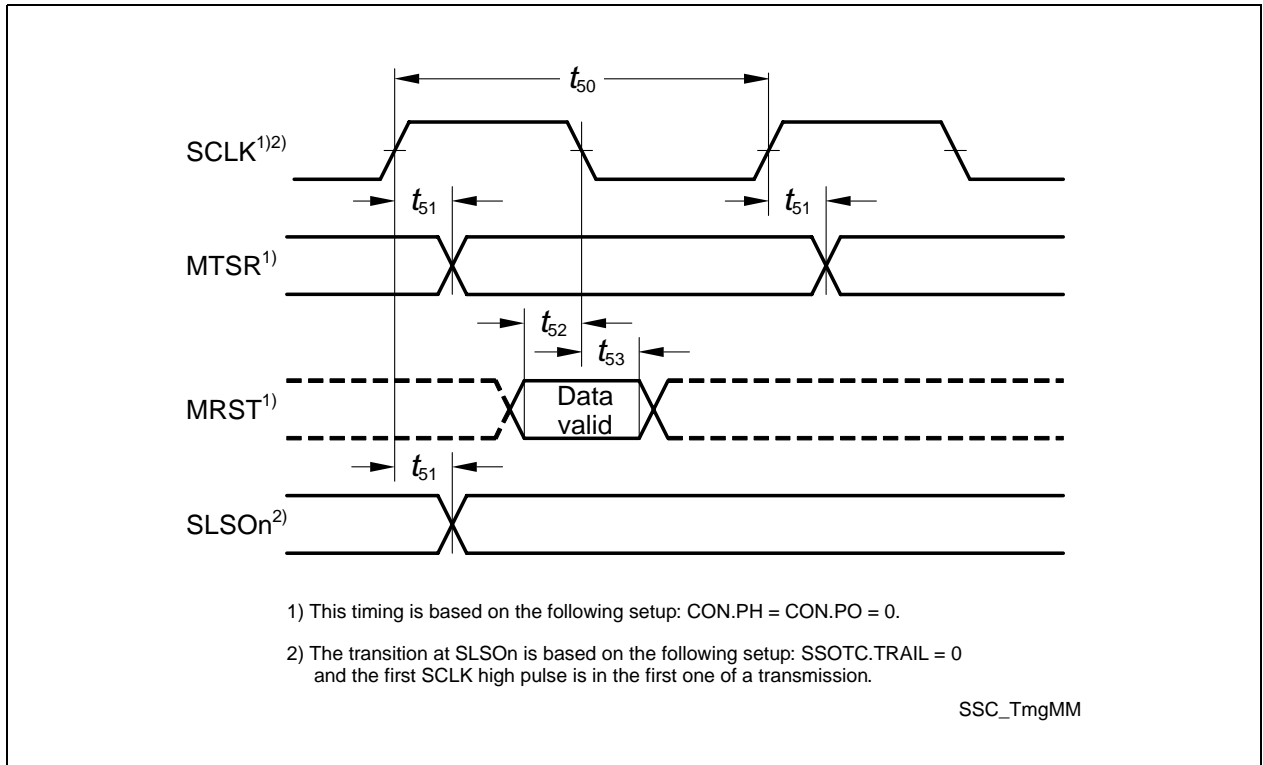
$t_{50}$

SCLK$^{1)2)}$

$t_{51}$

$t_{51}$

MTSR$^{1)}$

$t_{52}$

$t_{53}$

MRST$^{1)}$

Data valid

$t_{51}$

SLSOn$^{2)}$

1) This timing is based on the following setup: CON.PH = CON.PO = 0.

2) The transition at SLSOn is based on the following setup: SSOTC.TRAIL = 0 and the first SCLK high pulse is in the first one of a transmission.

SSC_TmgMM